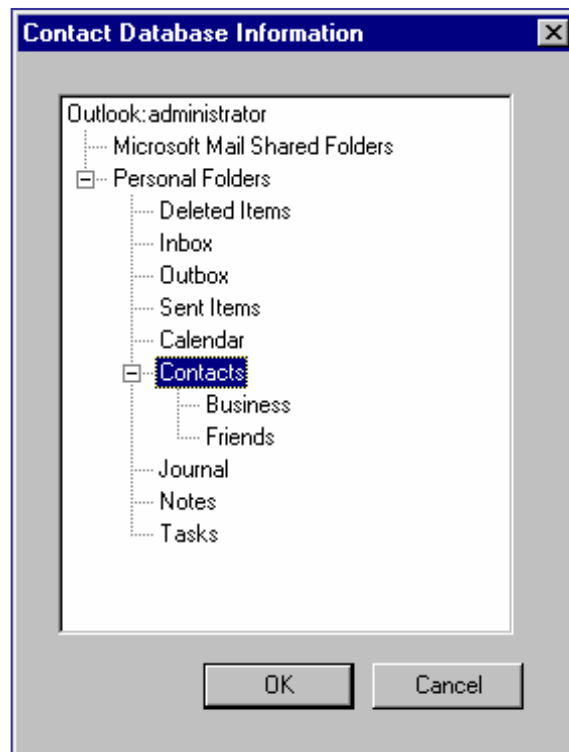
Contact Database Information

Outlook:administrator
Microsoft Mail Shared Folders
Personal Folders
Deleted Items
Inbox
Outbox
Sent Items
Calendar
Contacts
Business
Friends
Journal
Notes
Tasks

OK
Cancel